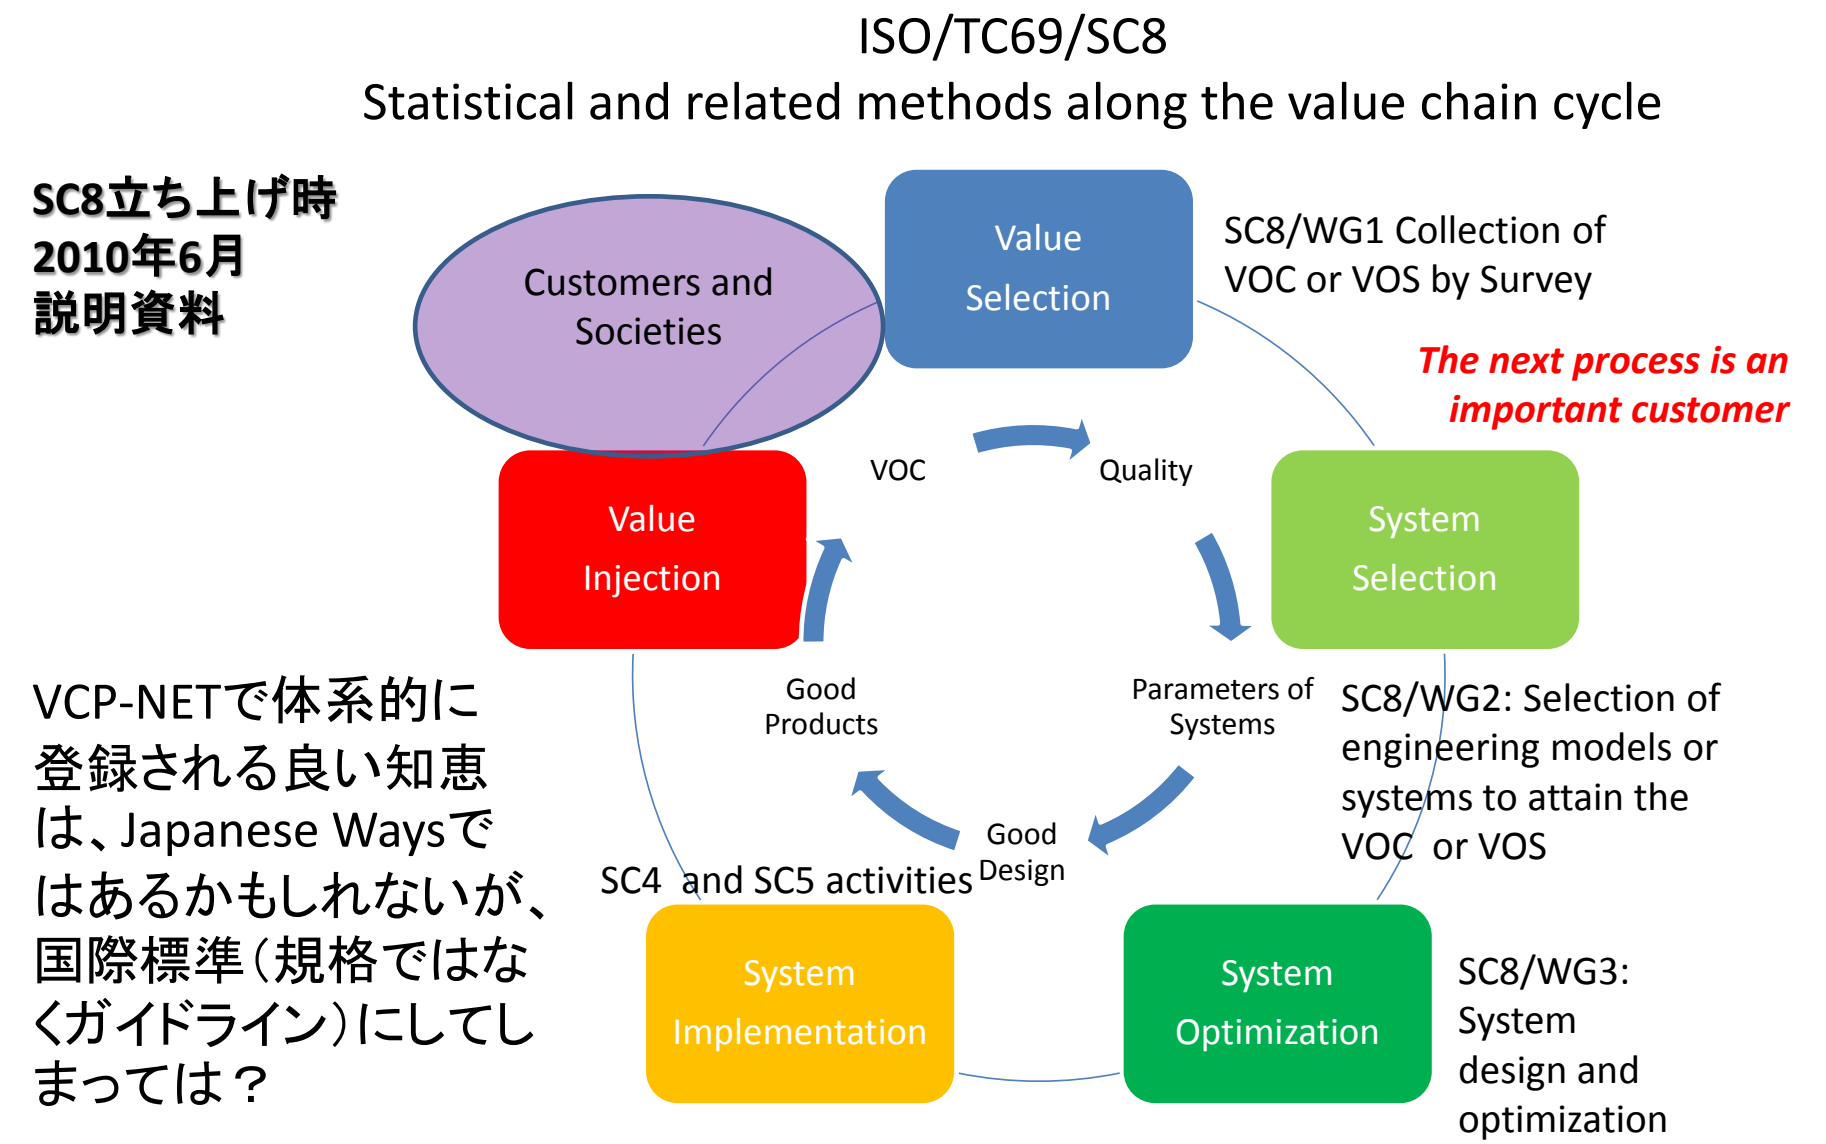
ISO/TC69/SC8
Statistical and related methods along the value chain cycle

SC8立ち上げ時
2010年6月
説明資料

Customers and Societies

Value Selection

SC8/WG1 Collection of VOC or VOS by Survey

The next process is an important customer

VOC

Quality

Value Injection

System Selection

Good Products

Parameters of Systems

SC8/WG2: Selection of engineering models or systems to attain the VOC or VOS

VCP-NETで体系的に登録される良い知恵は、Japanese Waysではあるかもしれないが、国際標準(規格ではなくガイドライン)にしてしまっては？

Good Design

SC4 and SC5 activities

System Implementation

System Optimization

SC8/WG3: System design and optimization